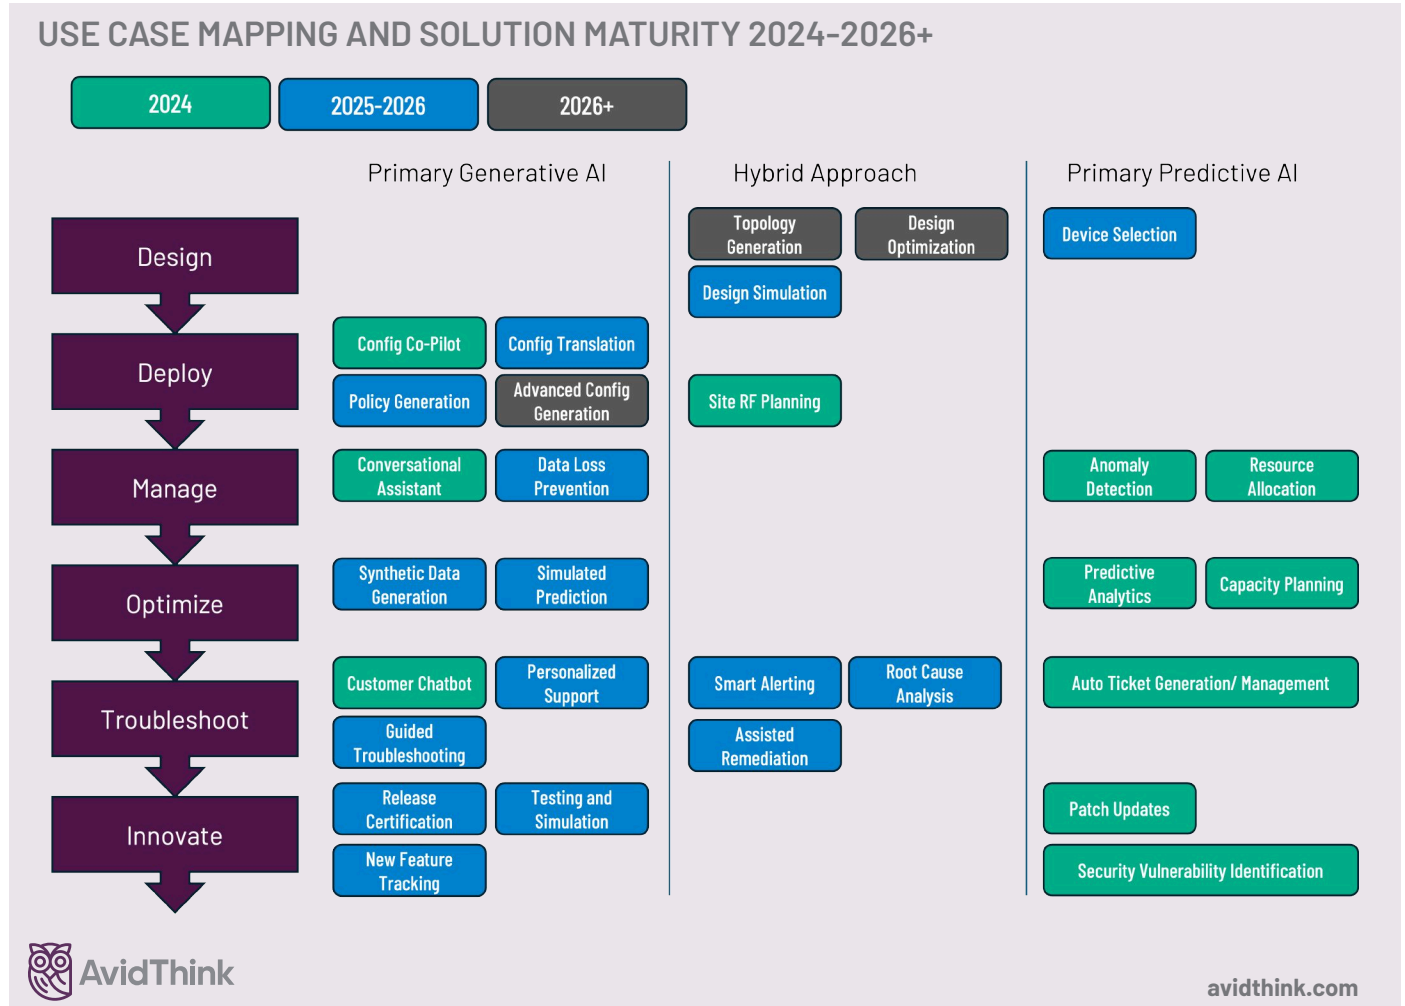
USE CASE MAPPING AND SOLUTION MATURITY 2024-2026+

2024
2025-2026
2026+

Primary Generative AI
Hybrid Approach
Primary Predictive AI

Design
Topology Generation
Design Optimization
Device Selection
Design Simulation

Deploy
Config Co-Pilot
Config Translation
Policy Generation
Advanced Config Generation
Site RF Planning

Manage
Conversational Assistant
Data Loss Prevention
Anomaly Detection
Resource Allocation

Optimize
Synthetic Data Generation
Simulated Prediction
Predictive Analytics
Capacity Planning

Troubleshoot
Customer Chatbot
Personalized Support
Smart Alerting
Root Cause Analysis
Auto Ticket Generation/ Management
Guided Troubleshooting
Assisted Remediation

Innovate
Release Certification
Testing and Simulation
Patch Updates
New Feature Tracking
Security Vulnerability Identification

AvidThink
avidthink.com